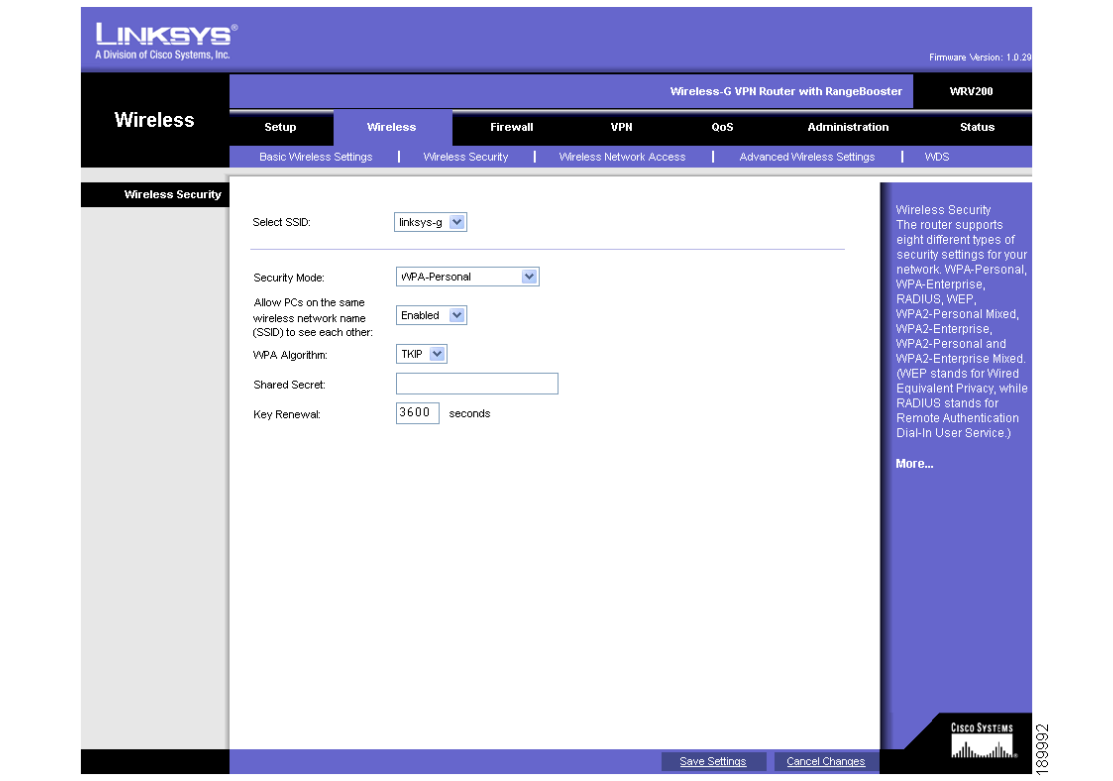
LINKSYS®
A Division of Cisco Systems, Inc.

Firmware Version: 1.0.29

Wireless-G VPN Router with RangeBooster | WRV200

Wireless

Setup | Wireless | Firewall | VPN | QoS | Administration | Status

Basic Wireless Settings | Wireless Security | Wireless Network Access | Advanced Wireless Settings | WDS

Wireless Security

Select SSID: linksys-g

Security Mode: WPA-Personal

Allow PCs on the same wireless network name (SSID) to see each other: Enabled

WPA Algorithm: TKIP

Shared Secret:

Key Renewal: 3600 seconds

Wireless Security
The router supports eight different types of security settings for your network. WPA-Personal, WPA-Enterprise, RADIUS, WEP, WPA2-Personal Mixed, WPA2-Enterprise, WPA2-Personal and WPA2-Enterprise Mixed. (WEP stands for Wired Equivalent Privacy, while RADIUS stands for Remote Authentication Dial-In User Service.)

More...

Save Settings | Cancel Changes

CISCO SYSTEMS

189992